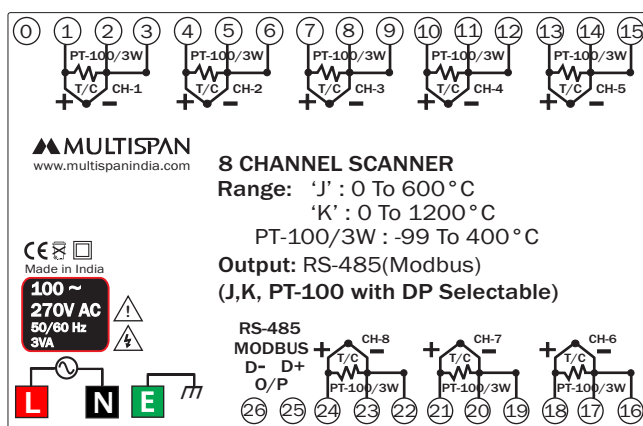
0 1 2 3 4 5 6 7 8 9 10 11 12 13 14 15

PT-100/3W T/C CH-1 + −
PT-100/3W T/C CH-2 + −
PT-100/3W T/C CH-3 + −
PT-100/3W T/C CH-4 + −
PT-100/3W T/C CH-5 + −

MULTISPAN
www.multispanindia.com

8 CHANNEL SCANNER
Range: 'J' : 0 To 600°C
'K' : 0 To 1200°C
PT-100/3W : -99 To 400°C
Output: RS-485(Modbus)
(J,K, PT-100 with DP Selectable)

CE
Made in India
100 ~
270V AC
50/60 Hz
3VA

L N E

RS-485
MODBUS
D- D+
O/P

+ T/C CH-8 − PT-100/3W
+ T/C CH-7 − PT-100/3W
+ T/C CH-6 − PT-100/3W

26 25 24 23 22 21 20 19 18 17 16